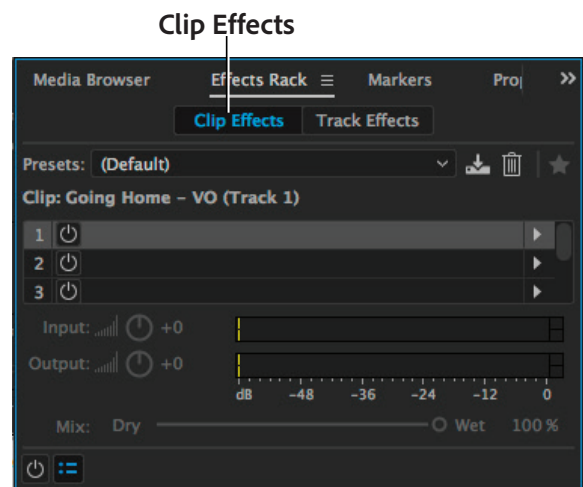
Clip Effects

Media Browser
Effects Rack ≡
Markers
Pro|
»

Clip Effects
Track Effects

Presets: (Default)

Clip: Going Home – VO (Track 1)

1
2
3

Input: +0
Output: +0

dB −48 −36 −24 −12 0

Mix: Dry
Wet 100 %